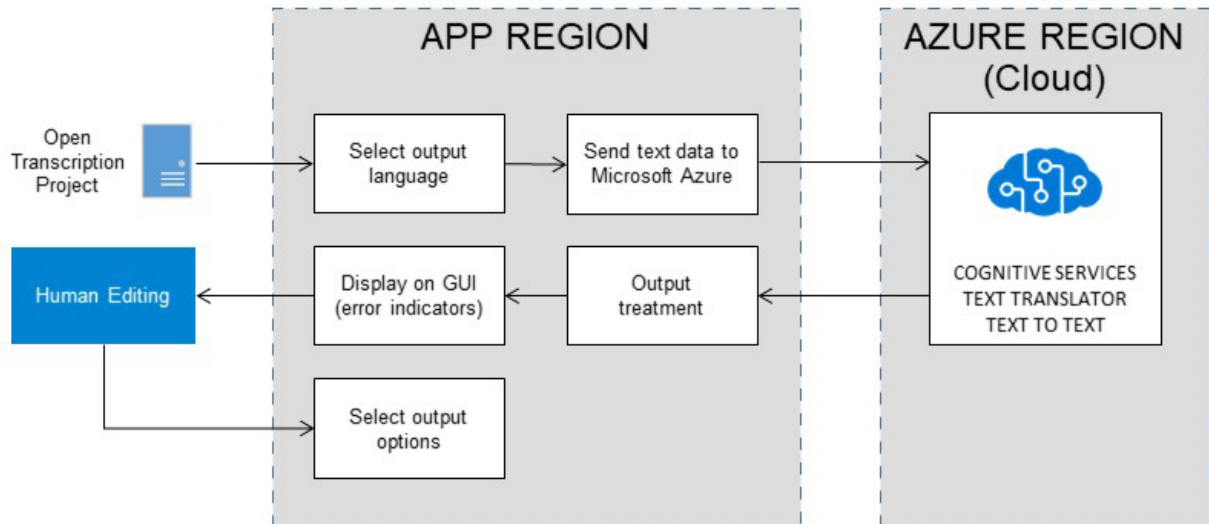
APP REGION

AZURE REGION (Cloud)

Open Transcription Project

Select output language

Send text data to Microsoft Azure

COGNITIVE SERVICES TEXT TRANSLATOR TEXT TO TEXT

Human Editing

Display on GUI (error indicators)

Output treatment

Select output options